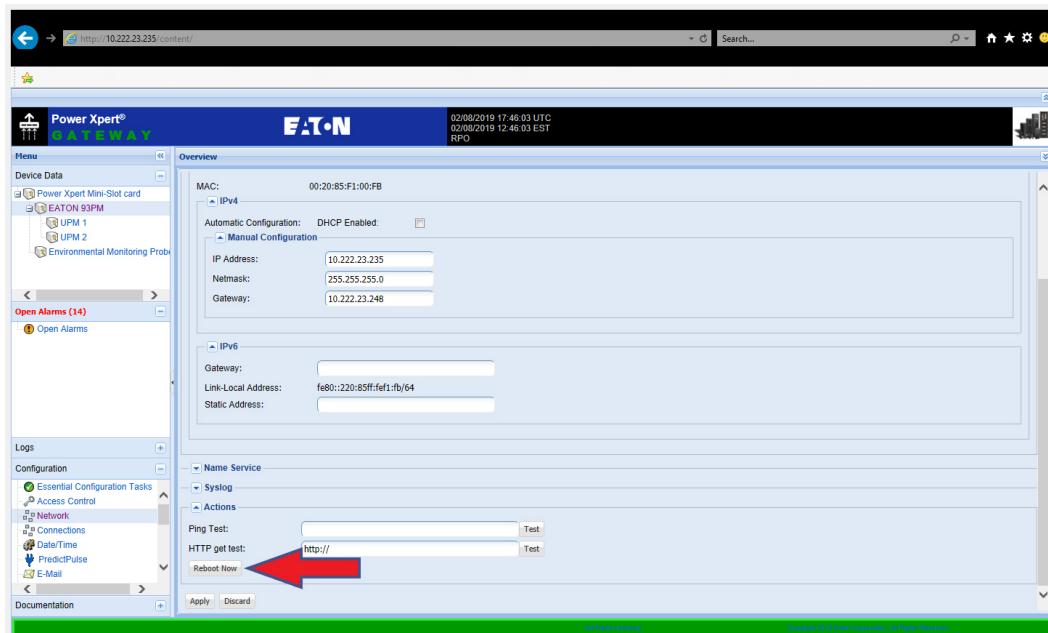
http://10.222.23.235/content/

Search...

Power Xpert®
GATEWAY

EATON

02/08/2019 17:46:03 UTC
02/08/2019 12:46:03 EST
RPO

Menu

Device Data

Power Xpert Mini-Slot card
EATON 93PM
UPM 1
UPM 2
Environmental Monitoring Probe

Open Alarms (14)

Open Alarms

Logs

Configuration

Essential Configuration Tasks
Access Control
Network
Connections
Date/Time
PredictPulse
E-Mail

Documentation

Overview

MAC: 00:20:85:F1:00:FB

IPv4

Automatic Configuration: DHCP Enabled:

Manual Configuration

IP Address: 10.222.23.235
Netmask: 255.255.255.0
Gateway: 10.222.23.248

IPv6

Gateway:
Link-Local Address: fe80::220:85ff:fef1:fb/64
Static Address:

Name Service

Syslog

Actions

Ping Test: Test
HTTP get test: http:// Test

Reboot Now

Apply Discard